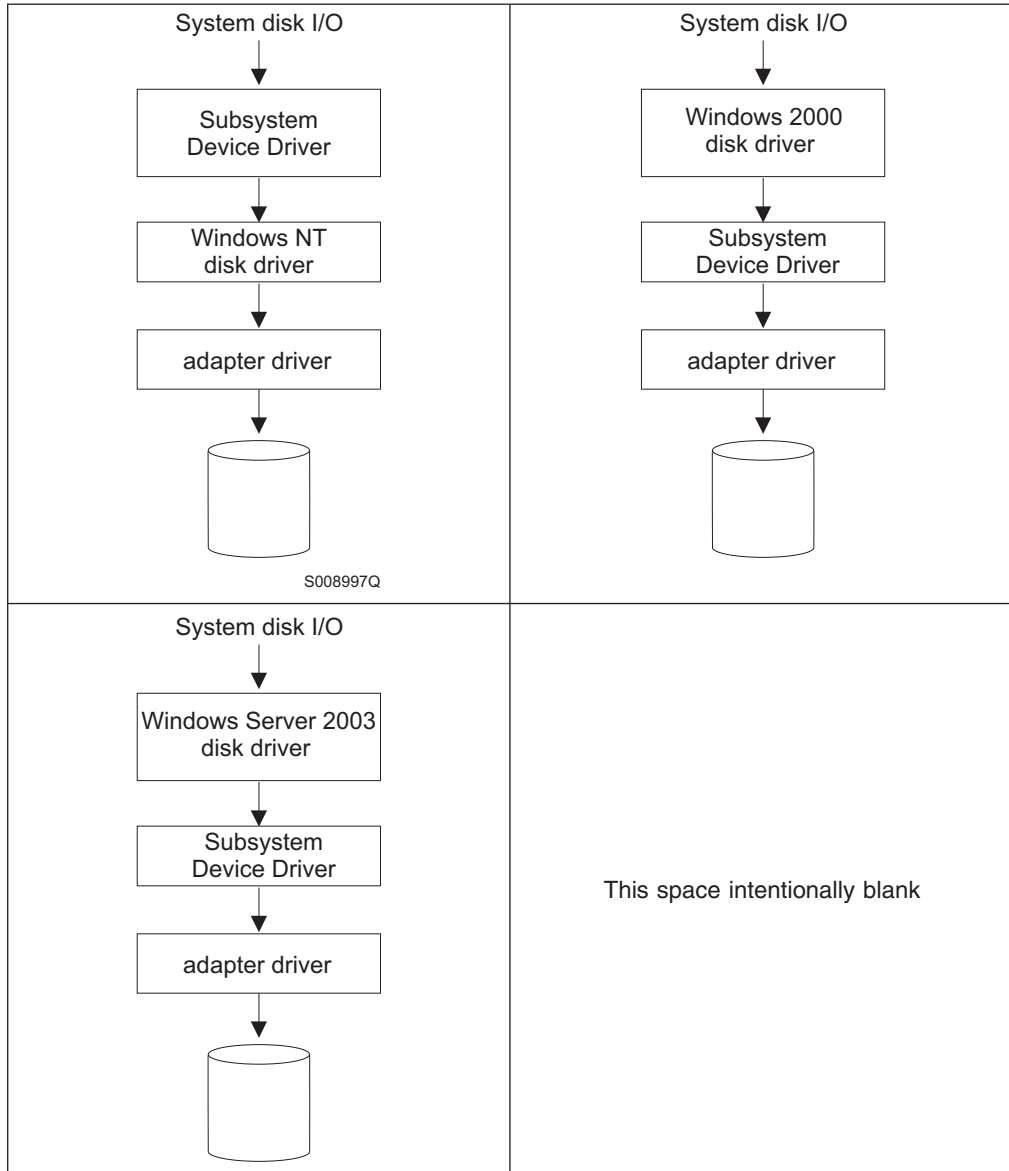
System disk I/O

Subsystem Device Driver

Windows NT disk driver

adapter driver

S008997Q

System disk I/O

Windows 2000 disk driver

Subsystem Device Driver

adapter driver

System disk I/O

Windows Server 2003 disk driver

Subsystem Device Driver

adapter driver

This space intentionally blank